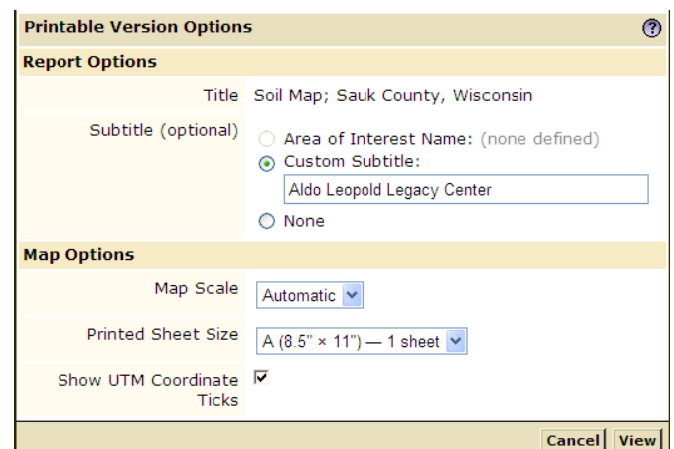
Printable Version Options
?

Report Options

Title Soil Map; Sauk County, Wisconsin

Subtitle (optional) Area of Interest Name: (none defined)
Custom Subtitle:
Aldo Leopold Legacy Center
None

Map Options

Map Scale Automatic

Printed Sheet Size A (8.5" × 11") — 1 sheet

Show UTM Coordinate Ticks

Cancel View